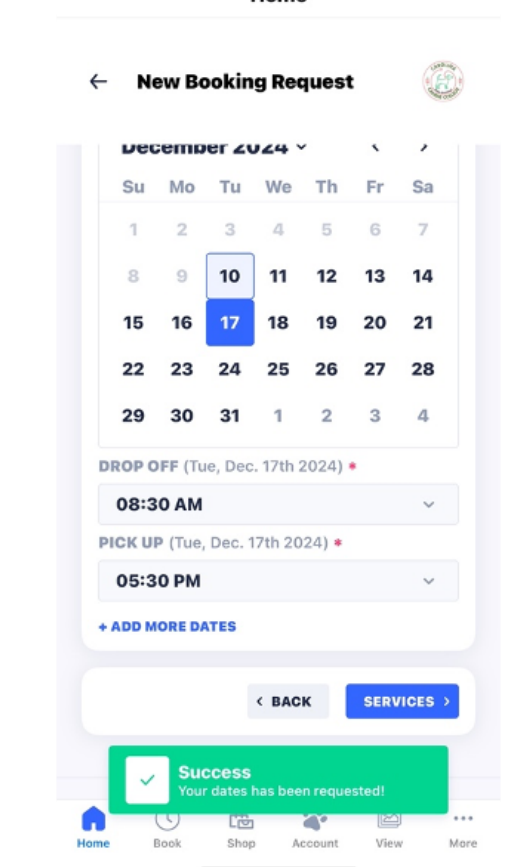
Home

← New Booking Request

December 2024

| Su | Mo | Tu | We | Th | Fr | Sa |
|---|---|---|---|---|---|---|
| 1 | 2 | 3 | 4 | 5 | 6 | 7 |
| 8 | 9 | 10 | 11 | 12 | 13 | 14 |
| 15 | 16 | 17 | 18 | 19 | 20 | 21 |
| 22 | 23 | 24 | 25 | 26 | 27 | 28 |
| 29 | 30 | 31 | 1 | 2 | 3 | 4 |

DROP OFF (Tue, Dec. 17th 2024) *

08:30 AM

PICK UP (Tue, Dec. 17th 2024) *

05:30 PM

+ ADD MORE DATES

< BACK

SERVICES >

Success
Your dates has been requested!

Home Book Shop Account View More